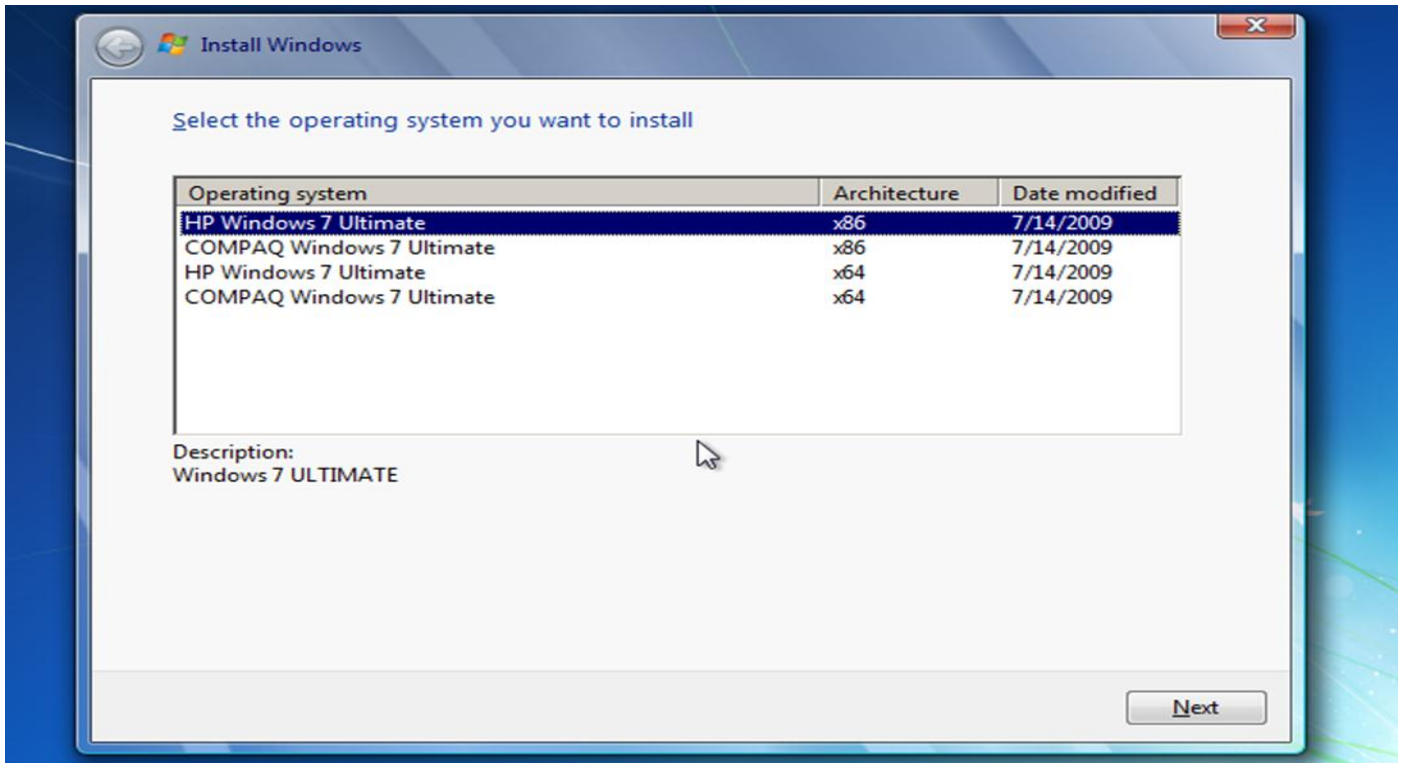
Install Windows

Select the operating system you want to install

| Operating system | Architecture | Date modified |
|---|---|---|
| HP Windows 7 Ultimate | x86 | 7/14/2009 |
| COMPAQ Windows 7 Ultimate | x86 | 7/14/2009 |
| HP Windows 7 Ultimate | x64 | 7/14/2009 |
| COMPAQ Windows 7 Ultimate | x64 | 7/14/2009 |

Description:
Windows 7 ULTIMATE

Next